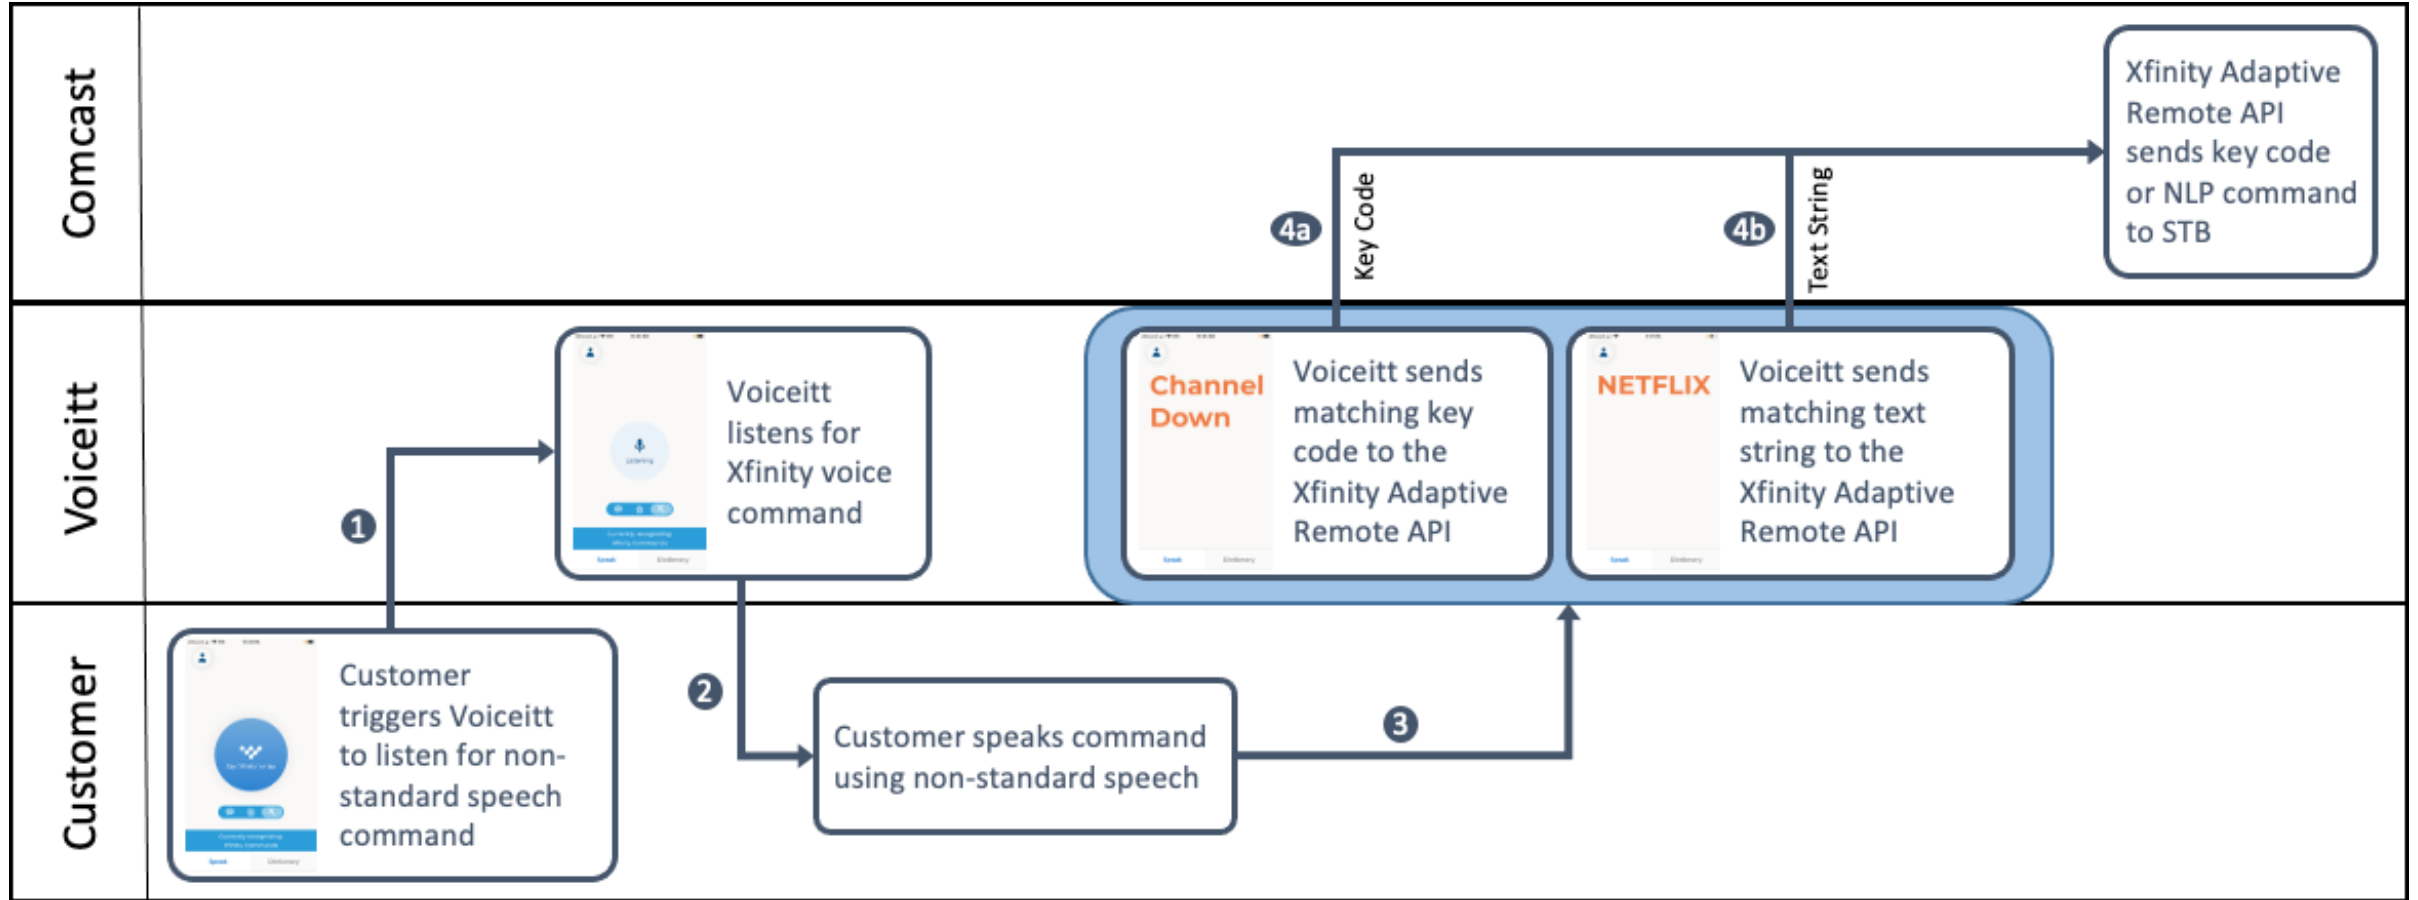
Comcast

Xfinity Adaptive Remote API sends key code or NLP command to STB

4a

Key Code

4b

Text String

Voiceitt

Voiceitt listens for Xfinity voice command

Channel Down

Voiceitt sends matching key code to the Xfinity Adaptive Remote API

NETFLIX

Voiceitt sends matching text string to the Xfinity Adaptive Remote API

1

Customer

Customer triggers Voiceitt to listen for non-standard speech command

2

Customer speaks command using non-standard speech

3